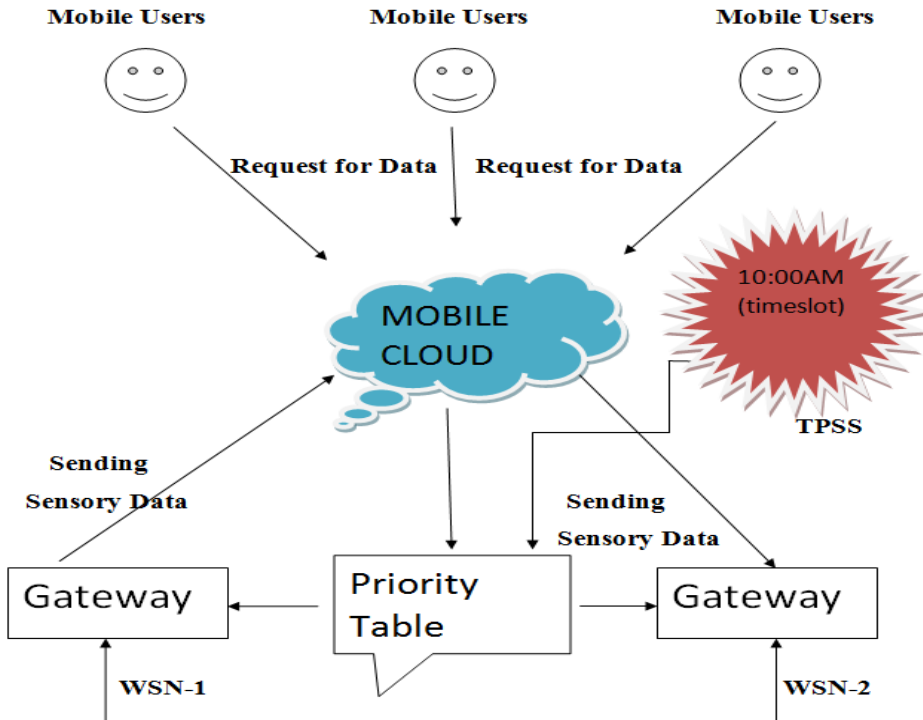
Mobile Users

Mobile Users

Mobile Users

Request for Data

Request for Data

10:00AM (timeslot)

MOBILE CLOUD

TPSS

Sending Sensory Data

Sending Sensory Data

Gateway

Priority Table

Gateway

WSN-1

WSN-2